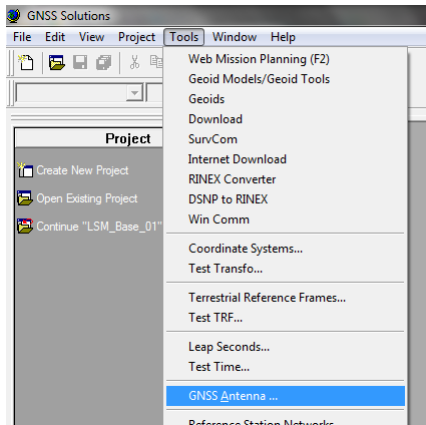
GNSS Solutions

File Edit View Project Tools Window Help

Project

Create New Project

Open Existing Project

Continue "LSM_Base_01"

Web Mission Planning (F2)
Geoid Models/Geoid Tools
Geoids
Download
SurvCom
Internet Download
RINEX Converter
DSNP to RINEX
Win Comm

Coordinate Systems...
Test Transfo...

Terrestrial Reference Frames...
Test TRF...

Leap Seconds...
Test Time...

GNSS Antenna ...

Reference Station Networks